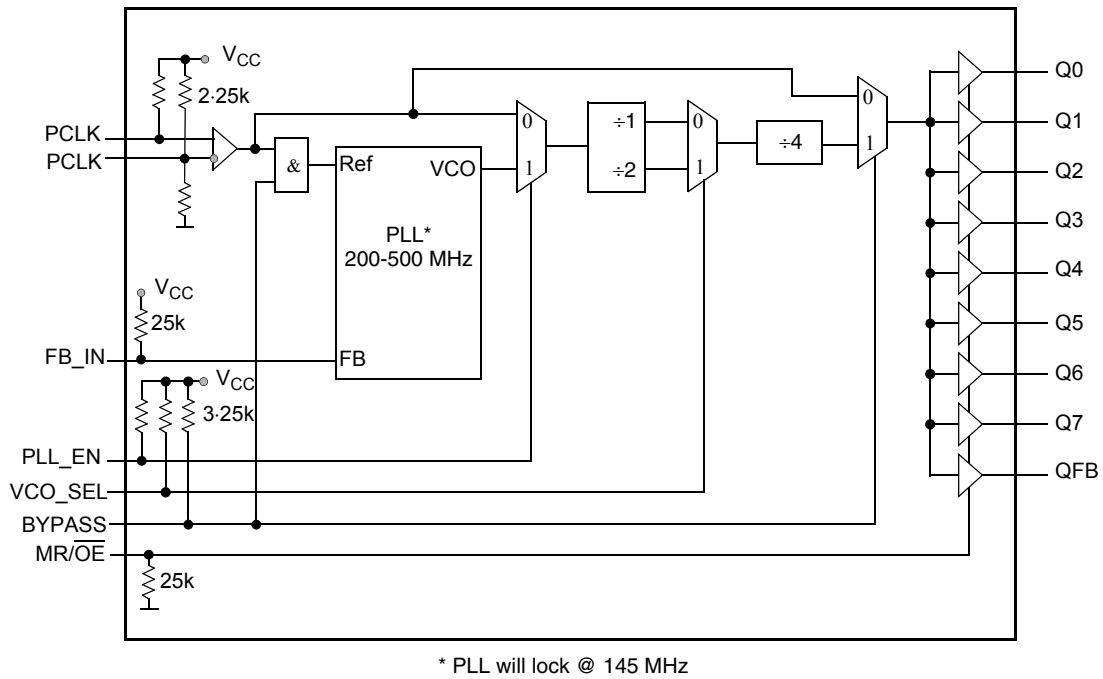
$V_{CC}$
2·25k
PCLK
PCLK
&
Ref
VCO
PLL*
200-500 MHz
FB
0
1
÷1
÷2
0
1
÷4
0
1
Q0
Q1
Q2
Q3
Q4
Q5
Q6
Q7
QFB
$V_{CC}$
25k
FB_IN
$V_{CC}$
3·25k
PLL_EN
VCO_SEL
BYPASS
MR/$\overline{OE}$
25k

* PLL will lock @ 145 MHz